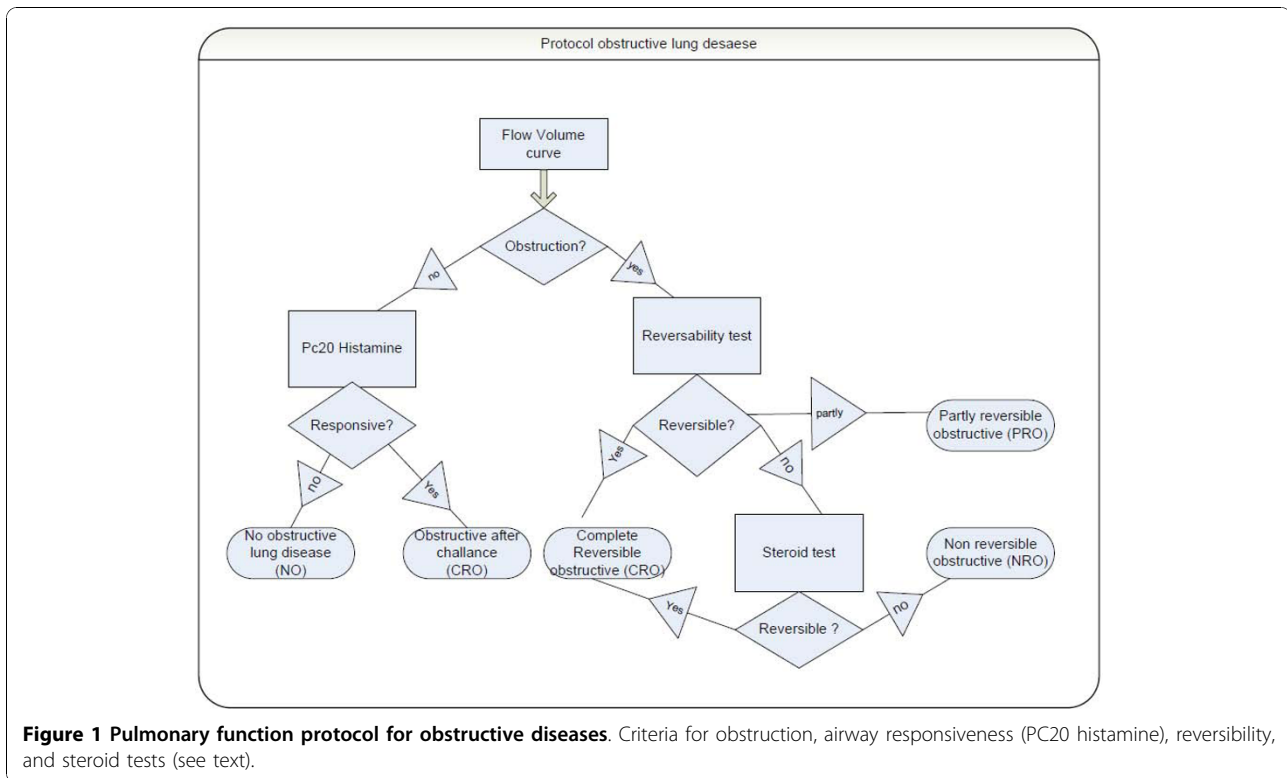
Protocol obstructive lung desaese

Flow Volume curve

Obstruction?

no

yes

Pc20 Histamine

Reversability test

Responsive?

Reversible?

partly

Partly reversible obstructive (PRO)

no

Yes

Yes

no

No obstructive lung disease (NO)

Obstructive after challance (CRO)

Complete Reversible obstructive (CRO)

Steroid test

Non reversible obstructive (NRO)

Yes

Reversible ?

no

**Figure 1 Pulmonary function protocol for obstructive diseases**. Criteria for obstruction, airway responsiveness (PC20 histamine), reversibility, and steroid tests (see text).